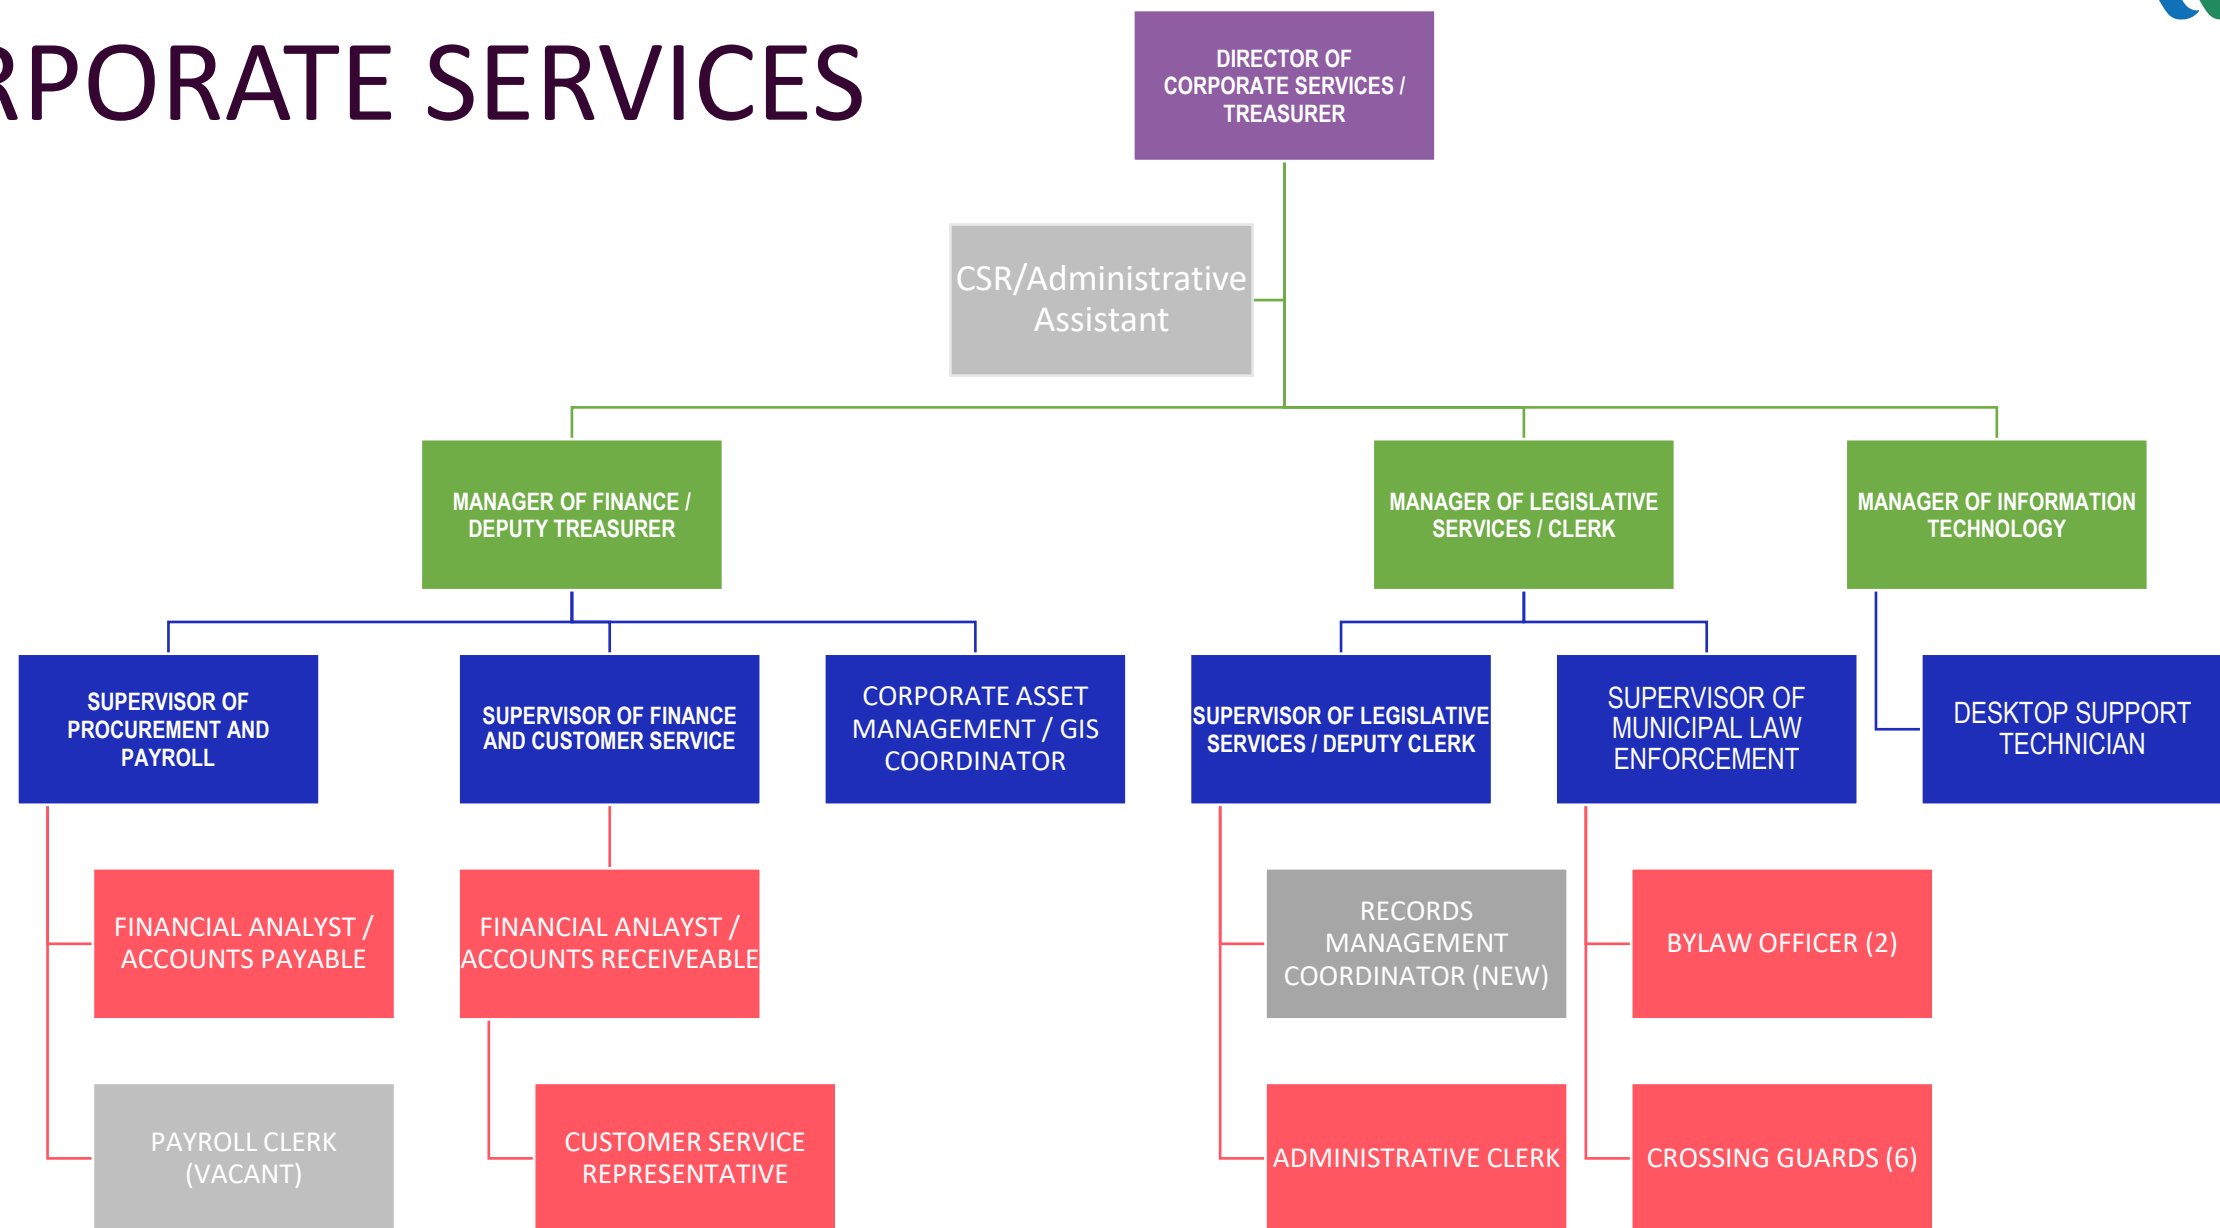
RPORATE SERVICES

DIRECTOR OF CORPORATE SERVICES / TREASURER

CSR/Administrative Assistant

MANAGER OF FINANCE / DEPUTY TREASURER

MANAGER OF LEGISLATIVE SERVICES / CLERK

MANAGER OF INFORMATION TECHNOLOGY

SUPERVISOR OF PROCUREMENT AND PAYROLL

SUPERVISOR OF FINANCE AND CUSTOMER SERVICE

CORPORATE ASSET MANAGEMENT / GIS COORDINATOR

SUPERVISOR OF LEGISLATIVE SERVICES / DEPUTY CLERK

SUPERVISOR OF MUNICIPAL LAW ENFORCEMENT

DESKTOP SUPPORT TECHNICIAN

FINANCIAL ANALYST / ACCOUNTS PAYABLE

FINANCIAL ANLAYST / ACCOUNTS RECEIVEABLE

RECORDS MANAGEMENT COORDINATOR (NEW)

BYLAW OFFICER (2)

PAYROLL CLERK (VACANT)

CUSTOMER SERVICE REPRESENTATIVE

ADMINISTRATIVE CLERK

CROSSING GUARDS (6)